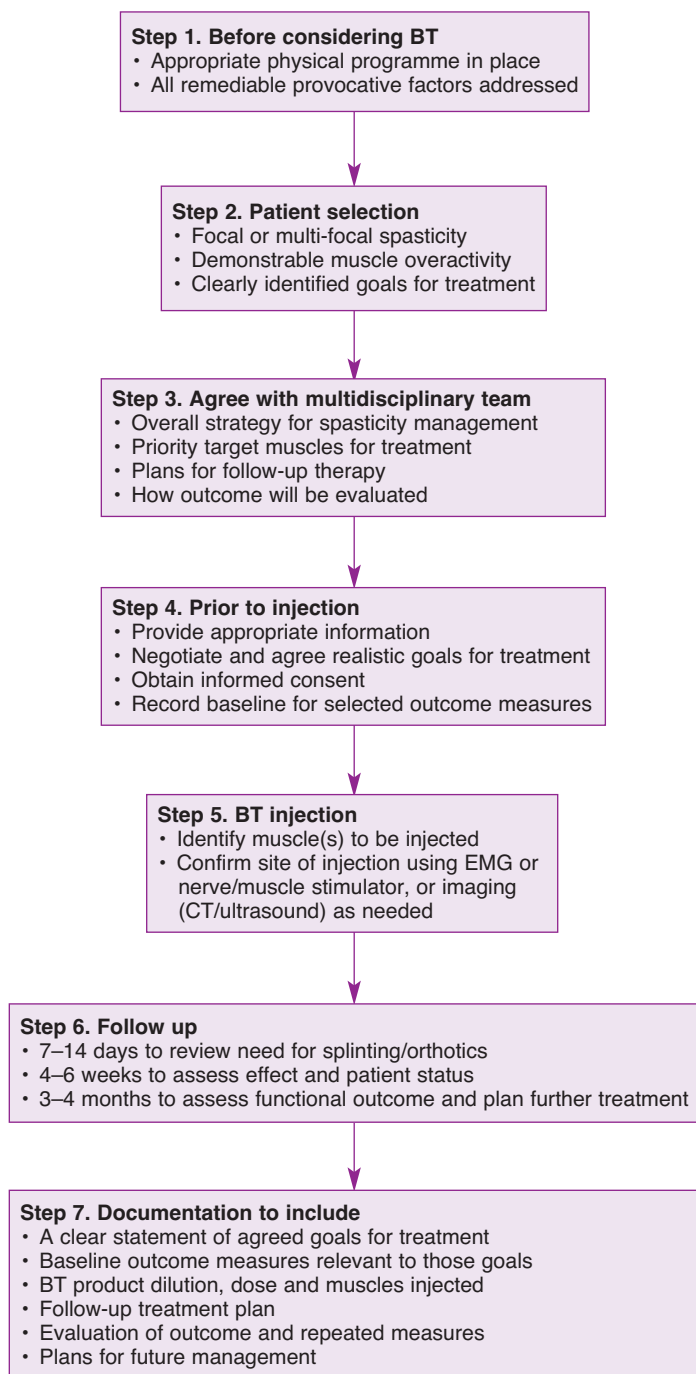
**Step 1. Before considering BT**
• Appropriate physical programme in place
• All remediable provocative factors addressed

**Step 2. Patient selection**
• Focal or multi-focal spasticity
• Demonstrable muscle overactivity
• Clearly identified goals for treatment

**Step 3. Agree with multidisciplinary team**
• Overall strategy for spasticity management
• Priority target muscles for treatment
• Plans for follow-up therapy
• How outcome will be evaluated

**Step 4. Prior to injection**
• Provide appropriate information
• Negotiate and agree realistic goals for treatment
• Obtain informed consent
• Record baseline for selected outcome measures

**Step 5. BT injection**
• Identify muscle(s) to be injected
• Confirm site of injection using EMG or nerve/muscle stimulator, or imaging (CT/ultrasound) as needed

**Step 6. Follow up**
• 7–14 days to review need for splinting/orthotics
• 4–6 weeks to assess effect and patient status
• 3–4 months to assess functional outcome and plan further treatment

**Step 7. Documentation to include**
• A clear statement of agreed goals for treatment
• Baseline outcome measures relevant to those goals
• BT product dilution, dose and muscles injected
• Follow-up treatment plan
• Evaluation of outcome and repeated measures
• Plans for future management